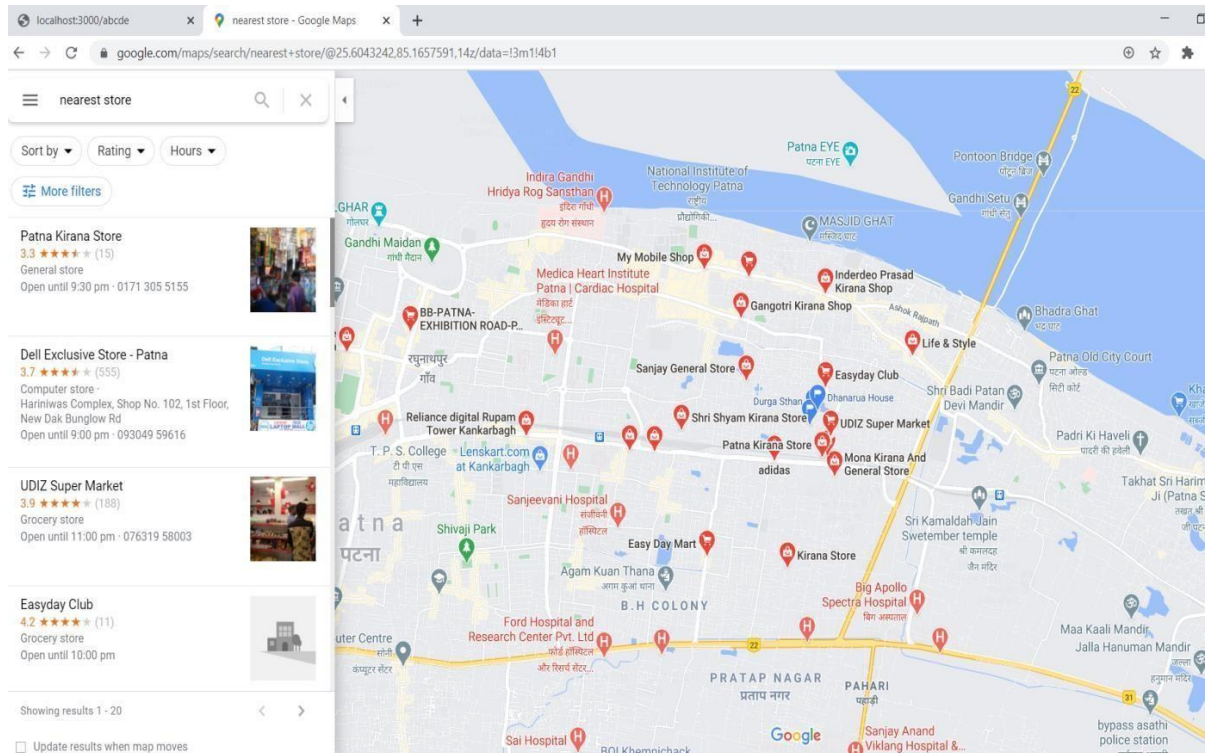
localhost:3000/abcde × nearest store - Google Maps × +

google.com/maps/search/nearest+store/@25.6043242,85.1657591,14z/data=!3m1!4b1

nearest store

Sort by ▾ Rating ▾ Hours ▾

More filters

Patna Kirana Store
3.3 ★★★★★ (15)
General store
Open until 9:30 pm · 0171 305 5155

Dell Exclusive Store - Patna
3.7 ★★★★★ (555)
Computer store ·
Hariniwas Complex, Shop No. 102, 1st Floor, New Dak Bunglow Rd
Open until 9:00 pm · 093049 59616

UDIZ Super Market
3.9 ★★★★★ (188)
Grocery store
Open until 11:00 pm · 076319 58003

Easyday Club
4.2 ★★★★★ (11)
Grocery store
Open until 10:00 pm

Showing results 1 - 20

Update results when map moves

22
Patna EYE
पटना EYE
Pontoon Bridge
पीपा पुल
Indira Gandhi Hridya Rog Sansthan
इंदिरा गांधी हृदय रोग संस्थान
National Institute of Technology Patna
राष्ट्रीय प्रौद्योगिकी...
Gandhi Setu
गांधी सेतु
GHAR
Gandhi Maidan
गांधी मैदान
MASJID GHAT
मस्जिद घाट
My Mobile Shop
Medica Heart Institute Patna | Cardiac Hospital
मेडिका हार्ट इंस्टिट्यूट...
Inderdeo Prasad Kirana Shop
Gangotri Kirana Shop
Ashok Rajpath
Bhadra Ghat
भद्र घाट
BB-PATNA-EXHIBITION ROAD-P...
Life & Style
रघुनाथपुर गाँव
Sanjay General Store
Easyday Club
Patna Old City Court
पटना ओल्ड सिटी कोर्ट
Durga Sthan
Dhanarua House
Shri Badi Patan Devi Mandir
Reliance digital Rupam Tower Kankarbagh
Shri Shyam Kirana Store
UDIZ Super Market
Padri Ki Haveli
पादरी की हवेली
T. P. S. College
टी पी एस महाविद्यालय
Lenskart.com at Kankarbagh
Patna Kirana Store
adidas
Mona Kirana And General Store
Takhat Sri Harim Ji (Patna S
Sanjeevani Hospital
संजीवनी हॉस्पिटल
atna
पटना
Shivaji Park
Sri Kamaldah Jain Swetember temple
श्री कमलदह जैन मंदिर
Easy Day Mart
Kirana Store
Agam Kuan Thana
अगम कुआं थाना
B.H COLONY
Big Apollo Spectra Hospital
बिग अस्पताल
Ford Hospital and Research Center Pvt. Ltd
फोर्ड हॉस्पिटल और रिसर्च सेंटर...
uter Centre
कंप्यूटर सेंटर
22
Maa Kaali Mandir
Jalla Hanuman Mandir
PRATAP NAGAR
प्रताप नगर
PAHARI
पहाड़ी
31
bypass asathi police station
Sai Hospital
BOI Khemnichack
Google
Sanjay Anand Viklang Hospital &...